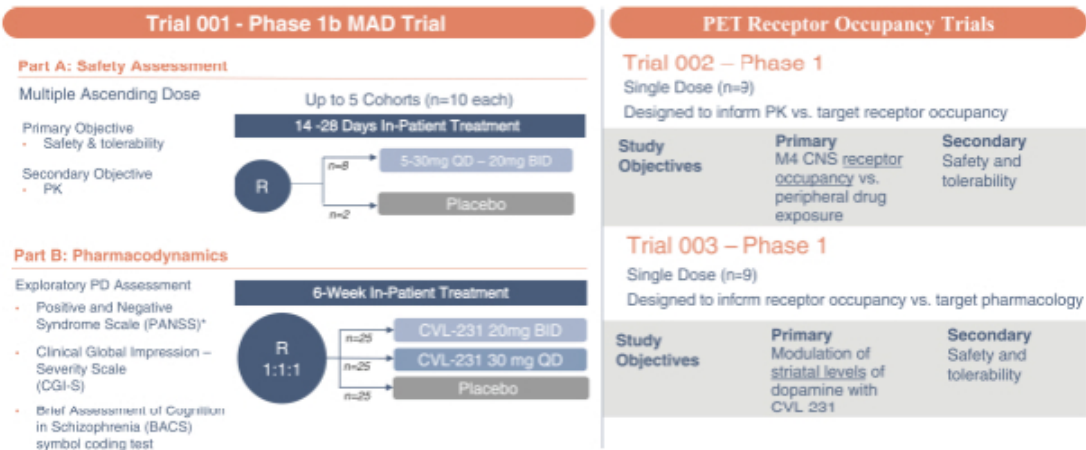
Trial 001 - Phase 1b MAD Trial

Part A: Safety Assessment

Multiple Ascending Dose

Primary Objective
• Safety & tolerability

Secondary Objective
• PK

Up to 5 Cohorts (n=10 each)

14 -28 Days In-Patient Treatment

R

n=8

5-30mg QD – 20mg BID

n=2

Placebo

Part B: Pharmacodynamics

Exploratory PD Assessment
• Positive and Negative Syndrome Scale (PANSS)*
• Clinical Global Impression – Severity Scale (CGI-S)
• Brief Assessment of Cognition in Schizophrenia (BACS) symbol coding test

6-Week In-Patient Treatment

R 1:1:1

n=25

CVL-231 20mg BID

n=25

CVL-231 30 mg QD

n=25

Placebo

PET Receptor Occupancy Trials

Trial 002 – Phase 1

Single Dose (n=9)

Designed to inform PK vs. target receptor occupancy

| Study Objectives | Primary<br>M4 CNS receptor occupancy vs. peripheral drug exposure | Secondary<br>Safety and tolerability |
|---|---|---|

Trial 003 – Phase 1

Single Dose (n=9)

Designed to inform receptor occupancy vs. target pharmacology

| Study Objectives | Primary<br>Modulation of striatal levels of dopamine with CVL 231 | Secondary<br>Safety and tolerability |
|---|---|---|